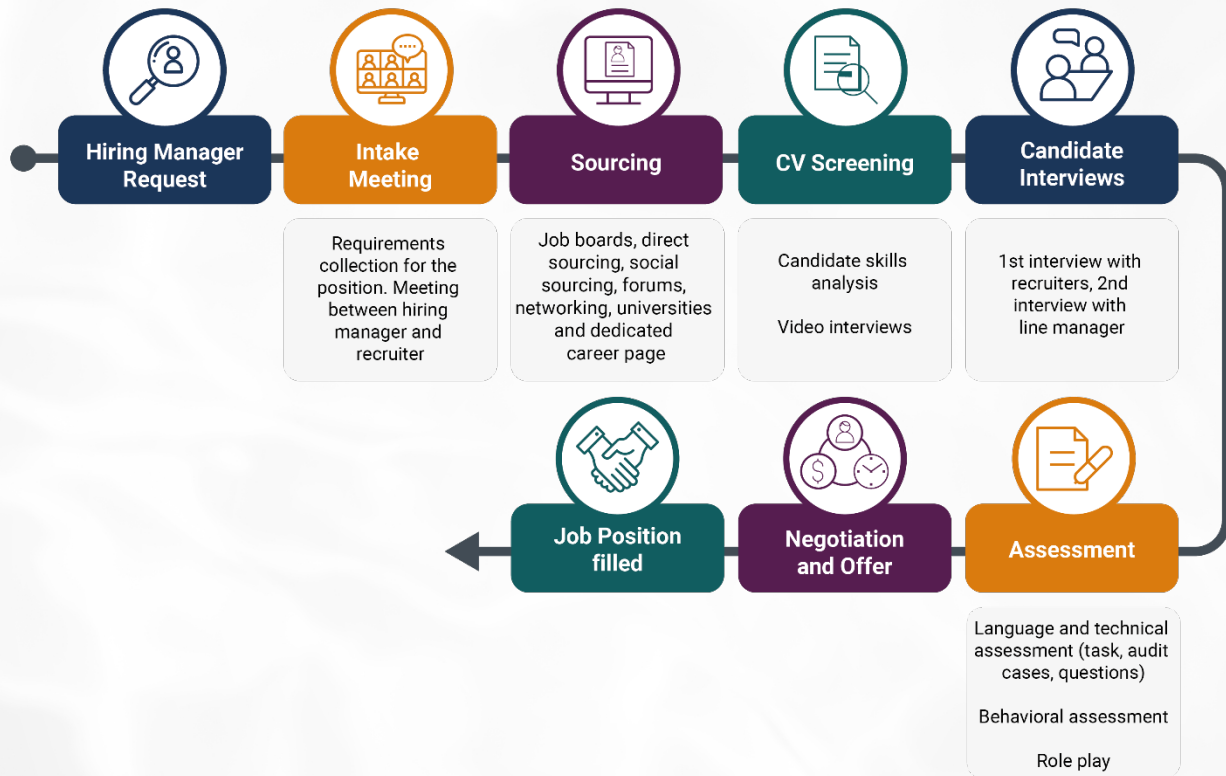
Hiring Manager Request

Intake Meeting

Requirements collection for the position. Meeting between hiring manager and recruiter

Sourcing

Job boards, direct sourcing, social sourcing, forums, networking, universities and dedicated career page

CV Screening

Candidate skills analysis

Video interviews

Candidate Interviews

1st interview with recruiters, 2nd interview with line manager

Assessment

Language and technical assessment (task, audit cases, questions)

Behavioral assessment

Role play

Negotiation and Offer

Job Position filled